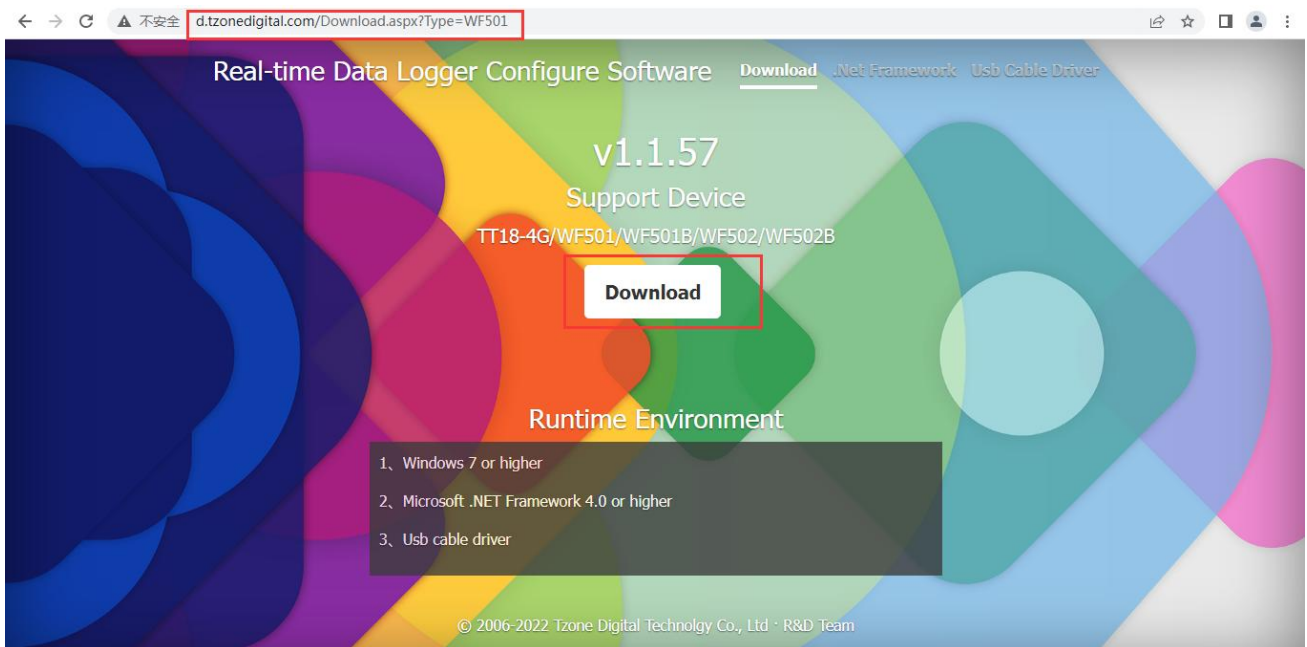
不安全 d.tzonedigital.com/Download.aspx?Type=WF501

Real-time Data Logger Configure Software Download .Net Framework Usb Cable Driver

v1.1.57

Support Device

TT18-4G/WF501/WF501B/WF502/WF502B

Download

Runtime Environment

1、Windows 7 or higher

2、Microsoft .NET Framework 4.0 or higher

3、Usb cable driver

© 2006-2022 Tzone Digital Technolgy Co., Ltd · R&D Team